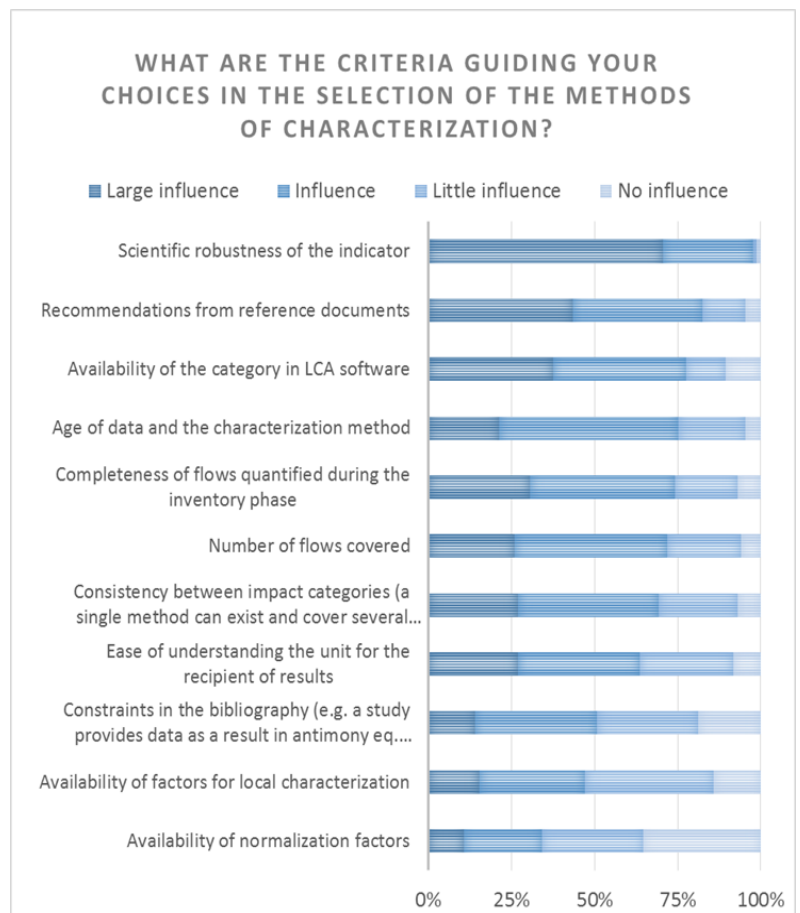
WHAT ARE THE CRITERIA GUIDING YOUR CHOICES IN THE SELECTION OF THE METHODS OF CHARACTERIZATION?

Large influence Influence Little influence No influence

Scientific robustness of the indicator

Recommendations from reference documents

Availability of the category in LCA software

Age of data and the characterization method

Completeness of flows quantified during the inventory phase

Number of flows covered

Consistency between impact categories (a single method can exist and cover several...

Ease of understanding the unit for the recipient of results

Constraints in the bibliography (e.g. a study provides data as a result in antimony eq....

Availability of factors for local characterization

Availability of normalization factors

0% 25% 50% 75% 100%